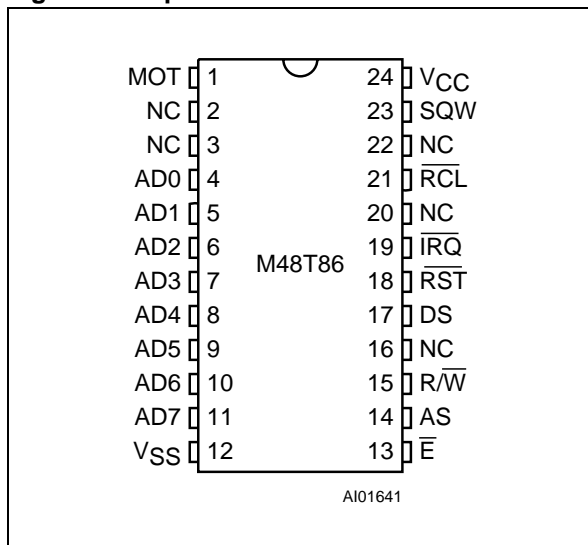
MOT 1
NC 2
NC 3
AD0 4
AD1 5
AD2 6
AD3 7
AD4 8
AD5 9
AD6 10
AD7 11
$V_{SS}$ 12

24 $V_{CC}$
23 SQW
22 NC
21 $\overline{RCL}$
20 NC
19 $\overline{IRQ}$
18 $\overline{RST}$
17 DS
16 NC
15 $R/\overline{W}$
14 AS
13 $\overline{E}$

M48T86

AI01641